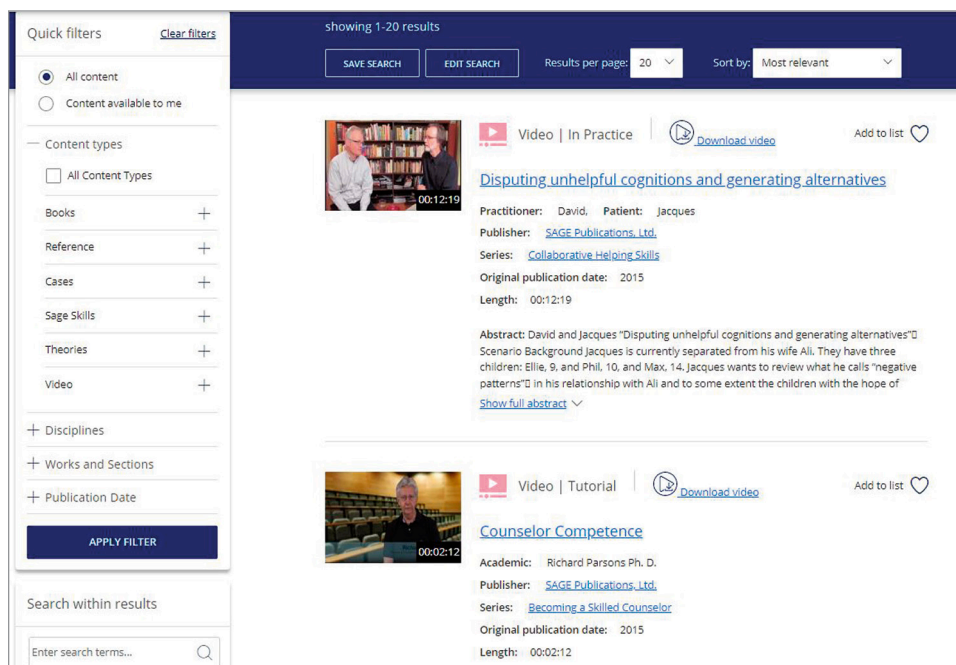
Quick filters Clear filters

All content

Content available to me

Content types

All Content Types

Books

Reference

Cases

Sage Skills

Theories

Video

Disciplines

Works and Sections

Publication Date

APPLY FILTER

Search within results

Enter search terms...

showing 1-20 results

SAVE SEARCH

EDIT SEARCH

Results per page: 20

Sort by: Most relevant

00:12:19

Video | In Practice

Download video

Add to list

Disputing unhelpful cognitions and generating alternatives

Practitioner: David, Patient: Jacques

Publisher: SAGE Publications, Ltd.

Series: Collaborative Helping Skills

Original publication date: 2015

Length: 00:12:19

Abstract: David and Jacques "Disputing unhelpful cognitions and generating alternatives"� Scenario Background Jacques is currently separated from his wife Ali. They have three children: Ellie, 9, and Phil, 10, and Max, 14. Jacques wants to review what he calls "negative patterns"� in his relationship with Ali and to some extent the children with the hope of

Show full abstract

00:02:12

Video | Tutorial

Download video

Add to list

Counselor Competence

Academic: Richard Parsons Ph. D.

Publisher: SAGE Publications, Ltd.

Series: Becoming a Skilled Counselor

Original publication date: 2015

Length: 00:02:12